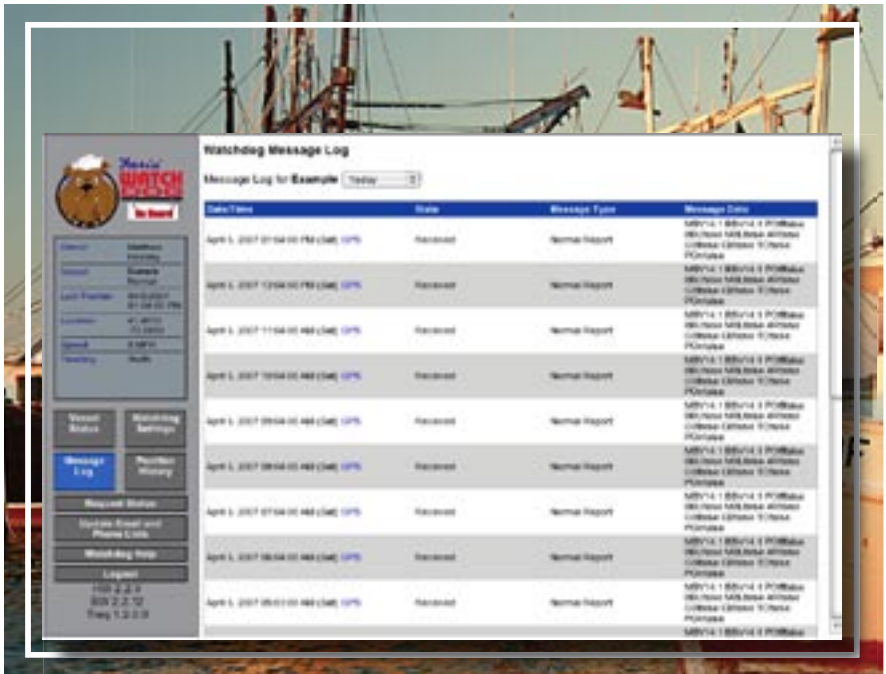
WATCH DOG
On board

Watchdog Message Log

Message Log for Example Today

| Date/Time | State | Message Type | Message Data |
|---|---|---|---|
| April 1, 2007 01:04:00 PM (Sat) GPS | Received | Normal Report | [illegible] |
| April 1, 2007 12:04:00 PM (Sat) GPS | Received | Normal Report | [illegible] |
| April 1, 2007 11:04:00 AM (Sat) GPS | Received | Normal Report | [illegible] |
| April 1, 2007 10:04:00 AM (Sat) GPS | Received | Normal Report | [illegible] |
| April 1, 2007 09:04:00 AM (Sat) GPS | Received | Normal Report | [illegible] |
| April 1, 2007 08:04:00 AM (Sat) GPS | Received | Normal Report | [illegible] |
| April 1, 2007 07:04:00 AM (Sat) GPS | Received | Normal Report | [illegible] |
| April 1, 2007 06:04:00 AM (Sat) GPS | Received | Normal Report | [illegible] |
| April 1, 2007 05:03:00 AM (Sat) GPS | Received | Normal Report | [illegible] |

Owner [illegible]
Vessel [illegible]
Last Position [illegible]
Location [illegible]
Speed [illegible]
Heading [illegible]

Vessel Status
Watchdog Settings
Message Log
Position History
Request Status
Update Email and Phone Lists
Watchdog Help
Logout
HW 2.2.0
SW 2.2.12
Freq 1.2.0.0